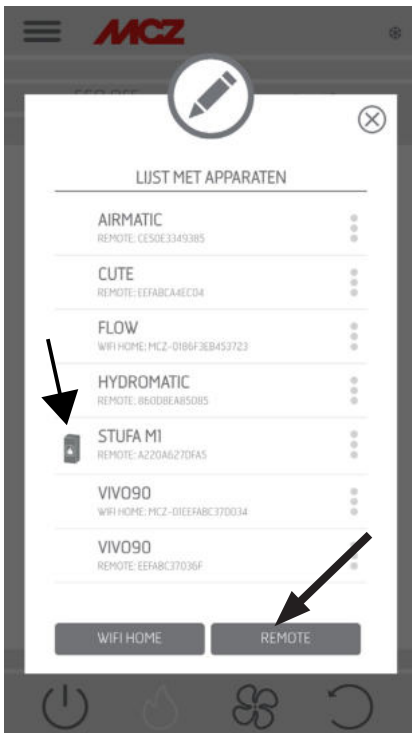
MCZ

LIJST MET APPARATEN

AIRMATIC
REMOTE: CE50E3349385

CUTE
REMOTE: EEFABCA4EC04

FLOW
WIFI HOME: MCZ-0186F3EB453723

HYDROMATIC
REMOTE: 860DBEA85085

STUFA M1
REMOTE: A220A6270FA5

VIVO90
WIFI HOME: MCZ-01EEFABC370034

VIVO90
REMOTE: EEFABC37036F

WIFI HOME

REMOTE